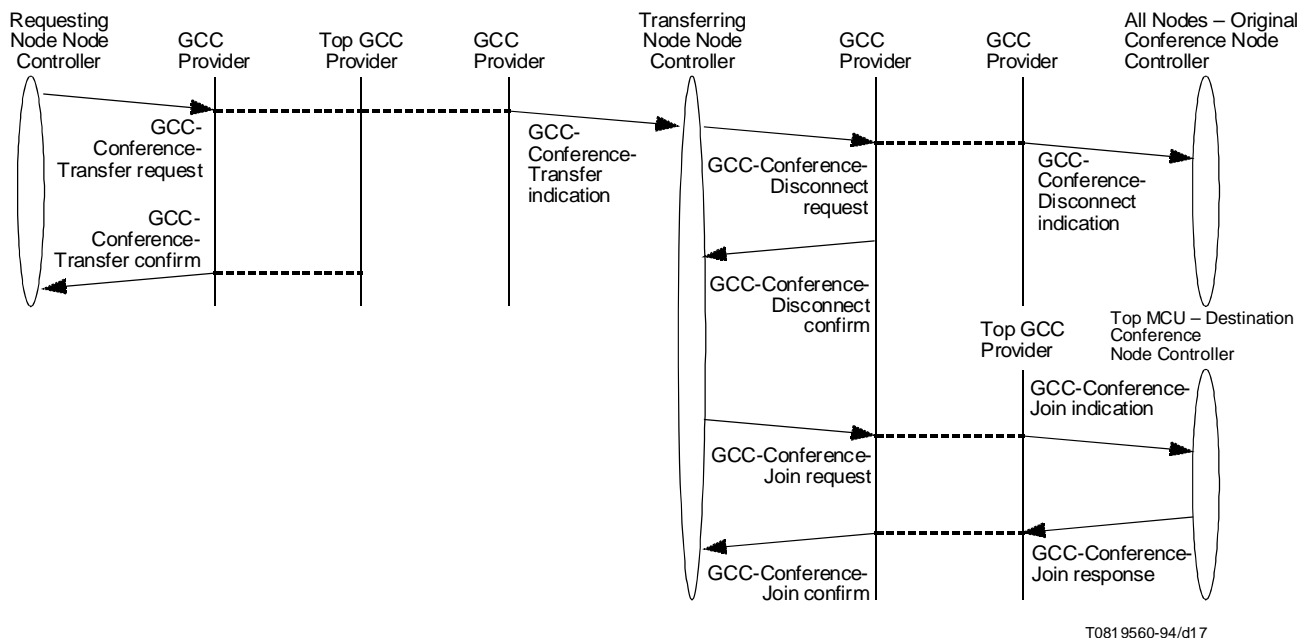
Requesting Node Node Controller

GCC Provider

Top GCC Provider

GCC Provider

Transferring Node Node Controller

GCC Provider

GCC Provider

All Nodes – Original Conference Node Controller

GCC-Conference-Transfer request

GCC-Conference-Transfer indication

GCC-Conference-Disconnect request

GCC-Conference-Disconnect indication

GCC-Conference-Transfer confirm

GCC-Conference-Disconnect confirm

Top GCC Provider

Top MCU – Destination Conference Node Controller

GCC-Conference-Join indication

GCC-Conference-Join request

GCC-Conference-Join response

GCC-Conference-Join confirm

T0819560-94/d17